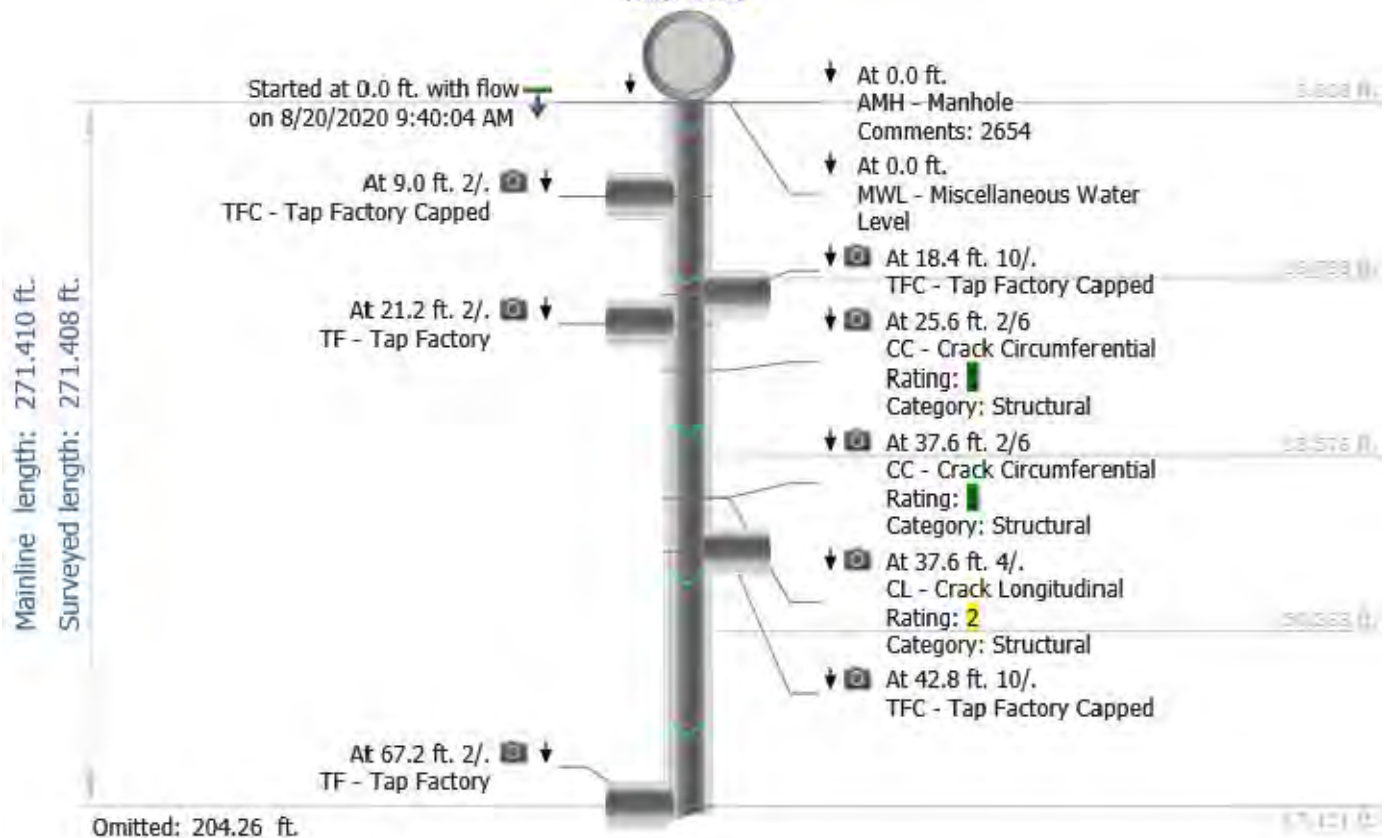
Started at 0.0 ft. with flow
on 8/20/2020 9:40:04 AM

At 0.0 ft.
AMH - Manhole
Comments: 2654

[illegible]

At 0.0 ft.
MWL - Miscellaneous Water Level

At 9.0 ft. 2/.
TFC - Tap Factory Capped

At 18.4 ft. 10/.
TFC - Tap Factory Capped

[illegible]

At 21.2 ft. 2/.
TF - Tap Factory

At 25.6 ft. 2/6
CC - Crack Circumferential
Rating: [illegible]
Category: Structural

At 37.6 ft. 2/6
CC - Crack Circumferential
Rating: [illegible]
Category: Structural

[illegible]

At 37.6 ft. 4/.
CL - Crack Longitudinal
Rating: 2
Category: Structural

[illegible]

At 42.8 ft. 10/.
TFC - Tap Factory Capped

At 67.2 ft. 2/.
TF - Tap Factory

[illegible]

Mainline length: 271.410 ft.
Surveyed length: 271.408 ft.

Omitted: 204.26 ft.